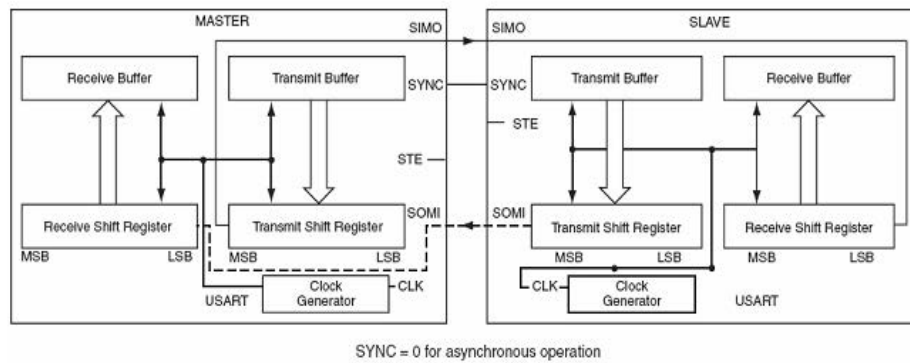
MASTER

SIMO

Receive Buffer

Transmit Buffer

SYNC

STE

Receive Shift Register

Transmit Shift Register

SOMI

MSB

LSB

MSB

LSB

USART

Clock Generator

CLK

SLAVE

SIMO

SYNC

Transmit Buffer

Receive Buffer

STE

SOMI

Transmit Shift Register

Receive Shift Register

MSB

LSB

MSB

LSB

CLK

Clock Generator

USART

SYNC = 0 for asynchronous operation